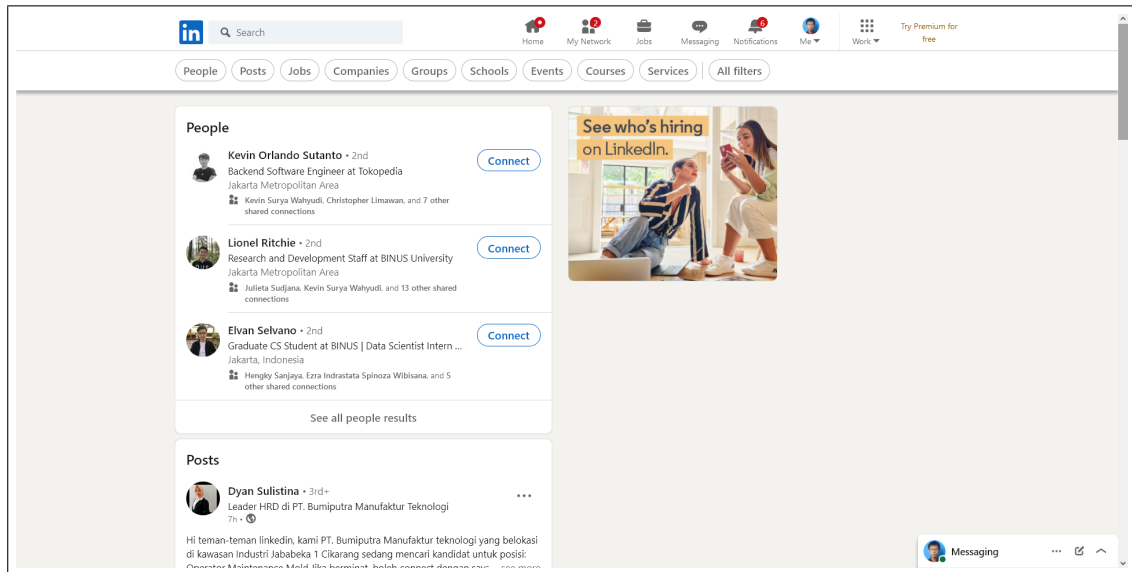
in Search

Home 2 My Network Jobs Messaging 6 Notifications Me Work Try Premium for free

People Posts Jobs Companies Groups Schools Events Courses Services All filters

People

Kevin Orlando Sutanto • 2nd
Backend Software Engineer at Tokopedia
Jakarta Metropolitan Area
Kevin Surya Wahyudi, Christopher Limawan, and 7 other shared connections
Connect

Lionel Ritchie • 2nd
Research and Development Staff at BINUS University
Jakarta Metropolitan Area
Julieta Sudjana, Kevin Surya Wahyudi, and 13 other shared connections
Connect

Elvan Selvano • 2nd
Graduate CS Student at BINUS | Data Scientist Intern ...
Jakarta, Indonesia
Hengky Sanjaya, Ezra Indrastata Spinoza Wibisana, and 5 other shared connections
Connect

See all people results

See who's hiring on LinkedIn.

Posts

Dyan Sulistina • 3rd+
Leader HRD di PT. Bumiputra Manufaktur Teknologi
7h •

Hi teman-teman linkedin, kami PT. Bumiputra Manufaktur teknologi yang belokasi di kawasan Industri Jababeka 1 Cikarang sedang mencari kandidat untuk posisi: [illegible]

Messaging